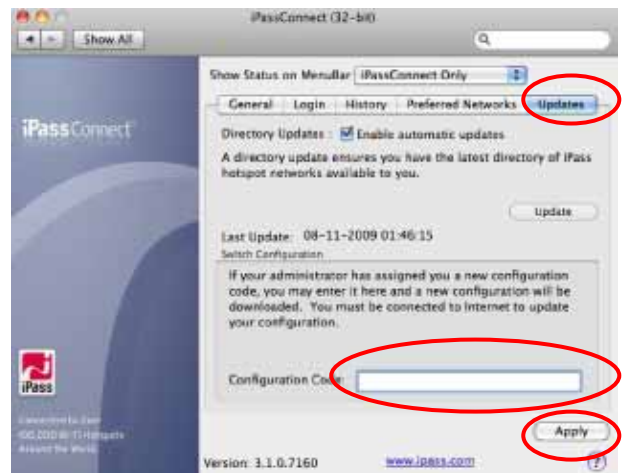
iPassConnect (32-bit)

Show All

Show Status on MenuBar iPassConnect Only

General Login History Preferred Networks Updates

iPassConnect

Directory Updates : Enable automatic updates

A directory update ensures you have the latest directory of iPass hotspot networks available to you.

Update

Last Update: 08-11-2009 01:46:15

Switch Configuration

If your administrator has assigned you a new configuration code, you may enter it here and a new configuration will be downloaded. You must be connected to Internet to update your configuration.

iPass

Configuration Code

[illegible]

Apply

Version: 3.1.0.7160 www.ipass.com ?